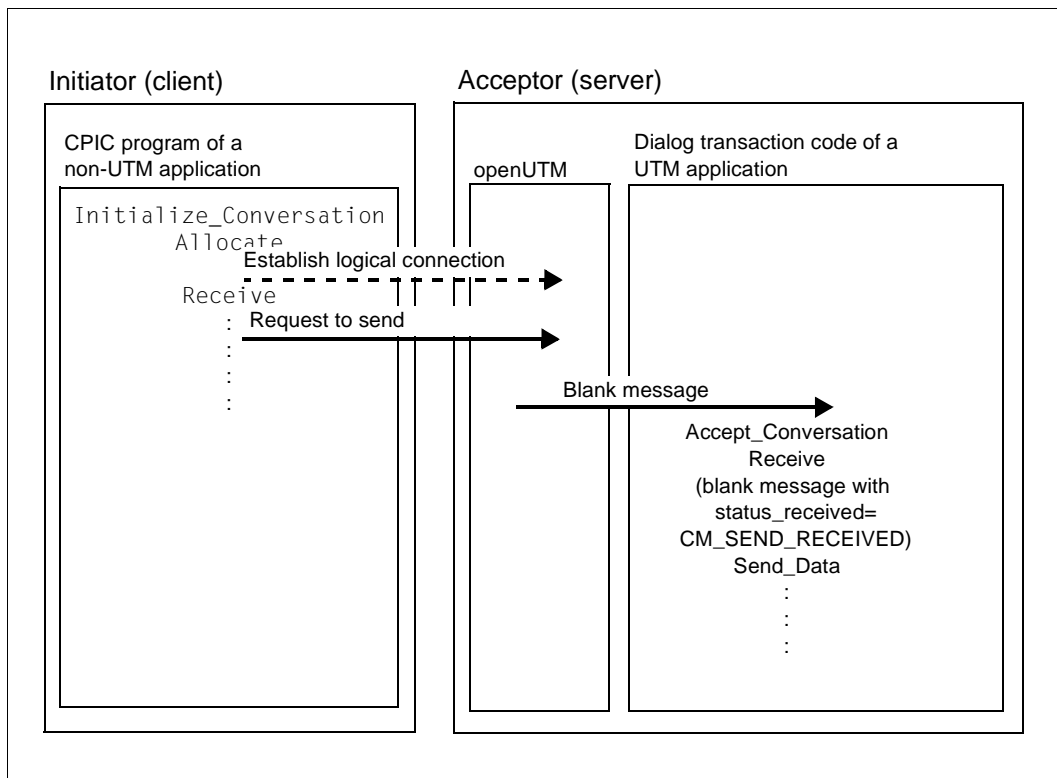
Initiator (client)

CPIC program of a non-UTM application

Initialize_Conversation
Allocate

Establish logical connection

Receive
:
Request to send
:
:
:
:

Acceptor (server)

openUTM

Dialog transaction code of a UTM application

Blank message

Accept_Conversation
Receive
(blank message with status_received= CM_SEND_RECEIVED)
Send_Data
:
:
:
: